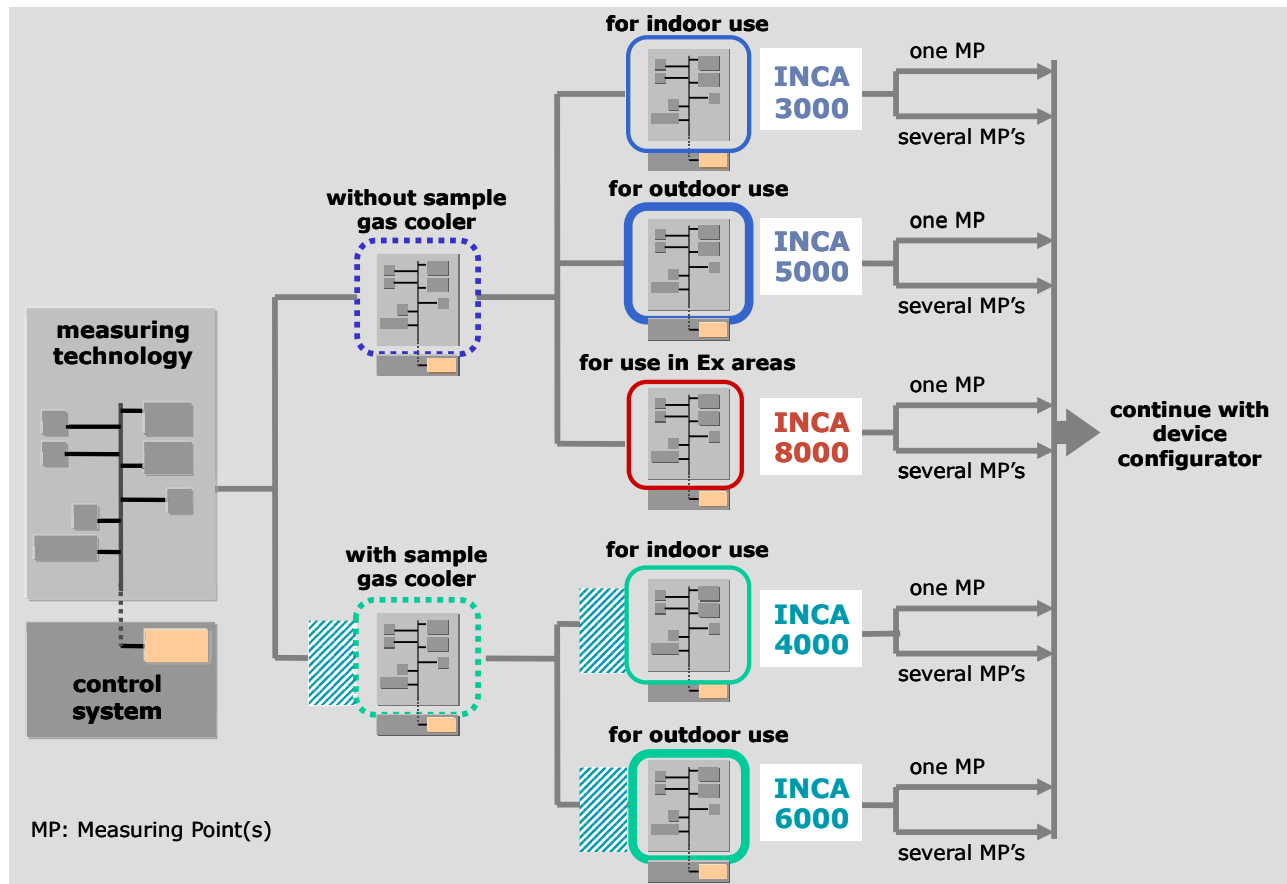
measuring technology

control system

without sample gas cooler

with sample gas cooler

for indoor use

INCA 3000

one MP

several MP's

for outdoor use

INCA 5000

one MP

several MP's

for use in Ex areas

INCA 8000

one MP

several MP's

continue with device configurator

for indoor use

INCA 4000

one MP

several MP's

for outdoor use

INCA 6000

one MP

several MP's

MP: Measuring Point(s)